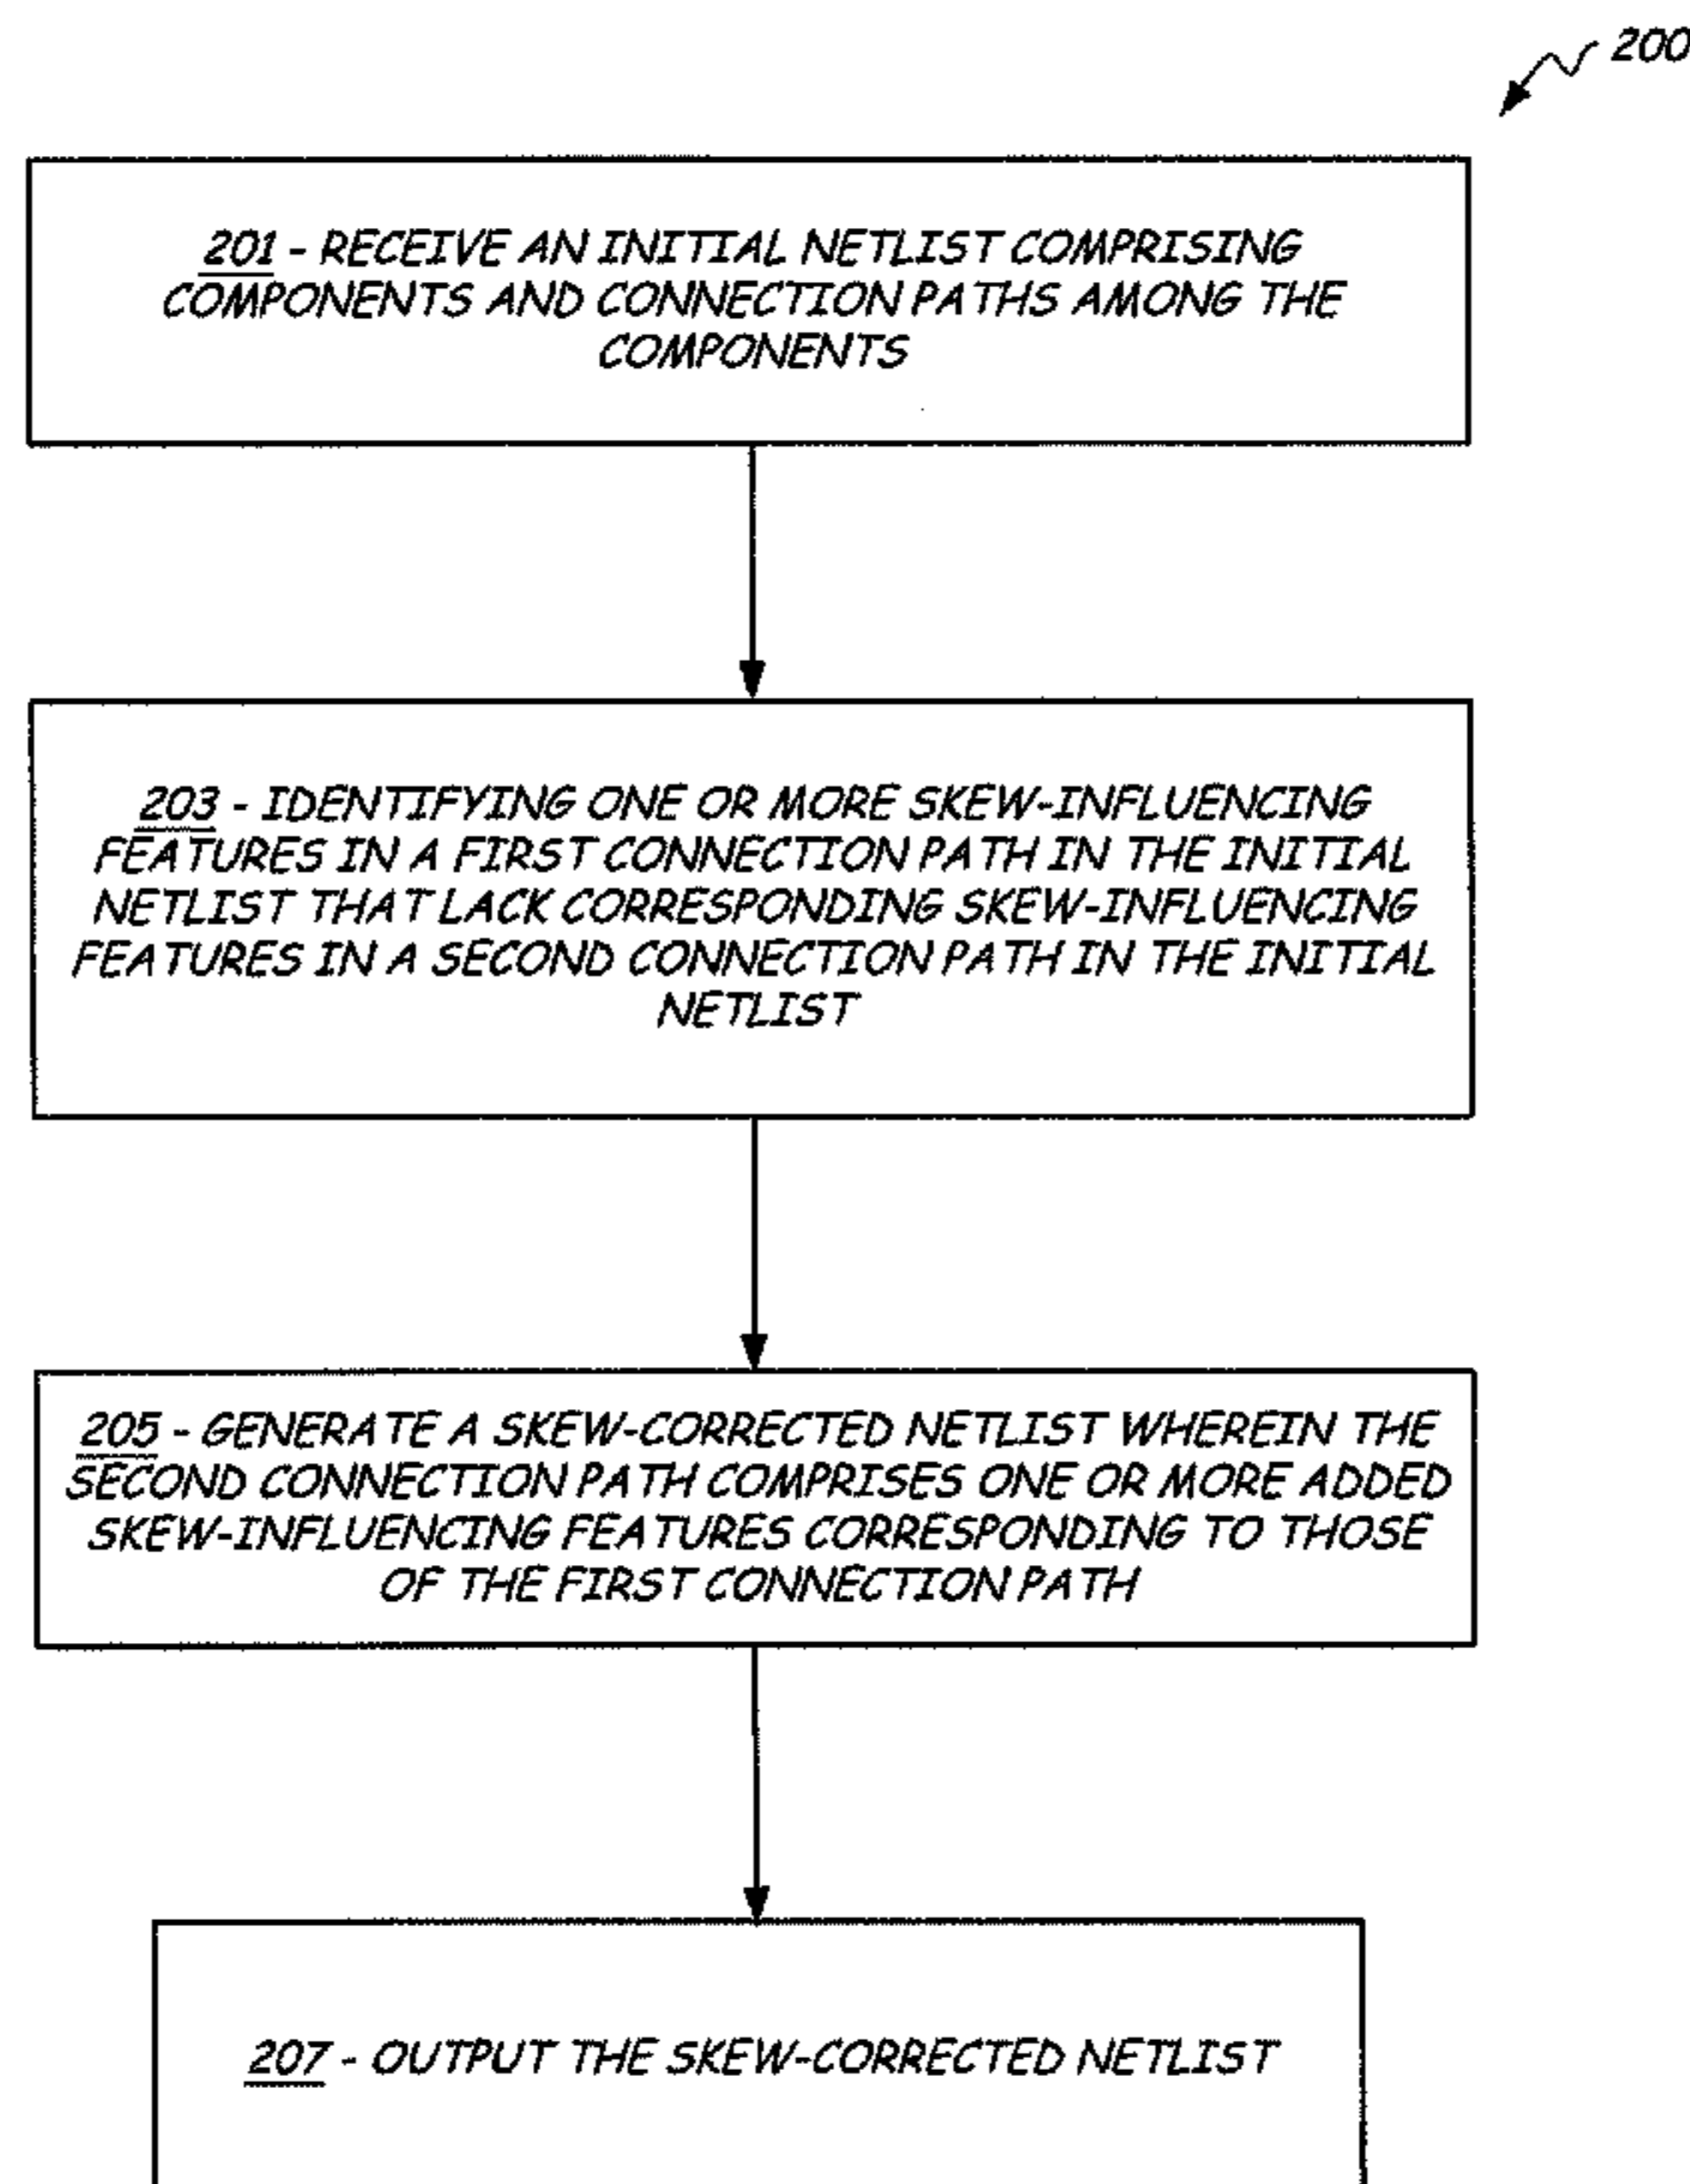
200

201 - RECEIVE AN INITIAL NETLIST COMPRISING COMPONENTS AND CONNECTION PATHS AMONG THE COMPONENTS

203 - IDENTIFYING ONE OR MORE SKEW-INFLUENCING FEATURES IN A FIRST CONNECTION PATH IN THE INITIAL NETLIST THAT LACK CORRESPONDING SKEW-INFLUENCING FEATURES IN A SECOND CONNECTION PATH IN THE INITIAL NETLIST

205 - GENERATE A SKEW-CORRECTED NETLIST WHEREIN THE SECOND CONNECTION PATH COMPRISES ONE OR MORE ADDED SKEW-INFLUENCING FEATURES CORRESPONDING TO THOSE OF THE FIRST CONNECTION PATH

207 - OUTPUT THE SKEW-CORRECTED NETLIST